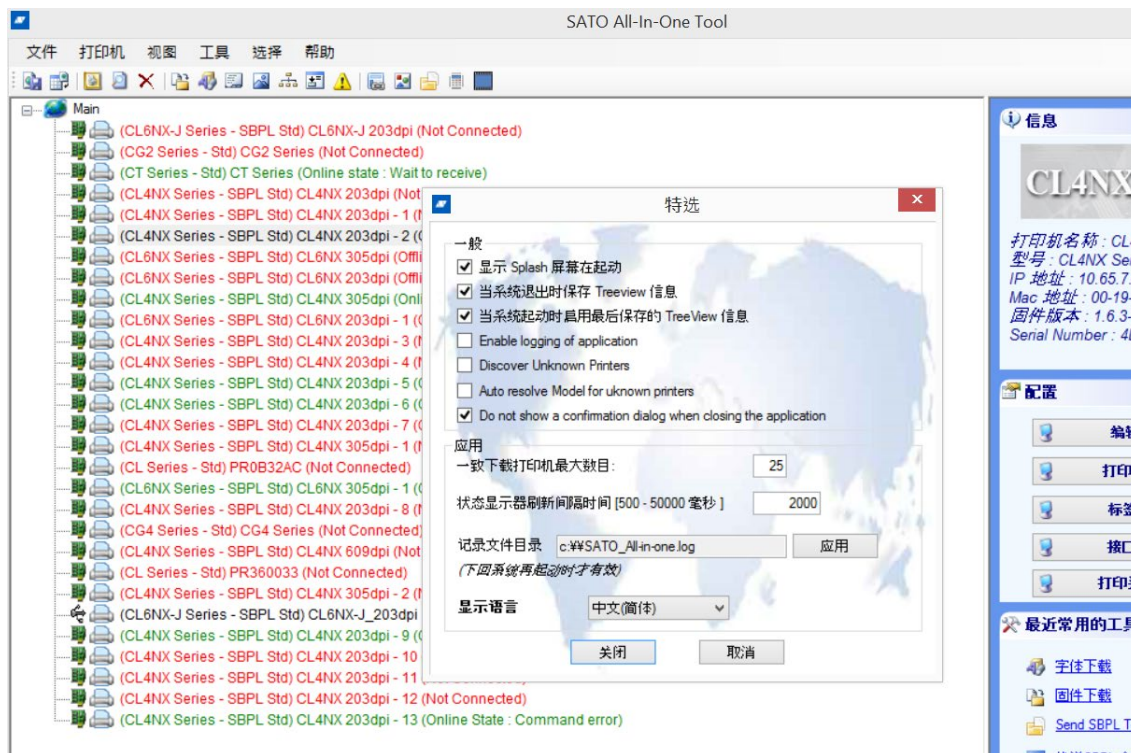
SATO All-In-One Tool

文件 打印机 视图 工具 选择 帮助

Main
(CL6NX-J Series - SBPL Std) CL6NX-J 203dpi (Not Connected)
(CG2 Series - Std) CG2 Series (Not Connected)
(CT Series - Std) CT Series (Online state : Wait to receive)
(CL4NX Series - SBPL Std) CL4NX 203dpi (Not
(CL4NX Series - SBPL Std) CL4NX 203dpi - 1 (
(CL4NX Series - SBPL Std) CL4NX 203dpi - 2 (
(CL6NX Series - SBPL Std) CL6NX 305dpi (Offl
(CL6NX Series - SBPL Std) CL6NX 203dpi (Offl
(CL4NX Series - SBPL Std) CL4NX 305dpi (Onl
(CL6NX Series - SBPL Std) CL6NX 203dpi - 1 (
(CL4NX Series - SBPL Std) CL4NX 203dpi - 3 (
(CL4NX Series - SBPL Std) CL4NX 203dpi - 4 (
(CL4NX Series - SBPL Std) CL4NX 203dpi - 5 (
(CL4NX Series - SBPL Std) CL4NX 203dpi - 6 (
(CL4NX Series - SBPL Std) CL4NX 203dpi - 7 (
(CL4NX Series - SBPL Std) CL4NX 305dpi - 1 (
(CL Series - Std) PR0B32AC (Not Connected)
(CL6NX Series - SBPL Std) CL6NX 305dpi - 1 (
(CL4NX Series - SBPL Std) CL4NX 203dpi - 8 (
(CG4 Series - Std) CG4 Series (Not Connected)
(CL4NX Series - SBPL Std) CL4NX 609dpi (Not
(CL Series - Std) PR360033 (Not Connected)
(CL4NX Series - SBPL Std) CL4NX 305dpi - 2 (
(CL6NX-J Series - SBPL Std) CL6NX-J_203dpi
(CL4NX Series - SBPL Std) CL4NX 203dpi - 9 (
(CL4NX Series - SBPL Std) CL4NX 203dpi - 10
(CL4NX Series - SBPL Std) CL4NX 203dpi - 11
(CL4NX Series - SBPL Std) CL4NX 203dpi - 12 (Not Connected)
(CL4NX Series - SBPL Std) CL4NX 203dpi - 13 (Online State : Command error)

特选
一般
显示 Splash 屏幕在起动
当系统退出时保存 Treeview 信息
当系统起动时启用最后保存的 TreeView 信息
Enable logging of application
Discover Unknown Printers
Auto resolve Model for uknown printers
Do not show a confirmation dialog when closing the application
应用
一致下载打印机最大数目: 25
状态显示器刷新间隔时间 [500 - 50000 毫秒 ] 2000
记录文件目录 c:¥¥SATO_All-in-one.log 应用
(下回系统再起动时才有效)
显示语言 中文(简体)
关闭 取消

信息
CL4NX
打印机名称 : CL
型号 : CL4NX Se
IP 地址 : 10.65.7.
Mac 地址 : 00-19-
固件版本 : 1.6.3-
Serial Number : 4
配置
编
打印
标
接
打印
最近常用的工具
字体下载
固件下载
Send SBPL T